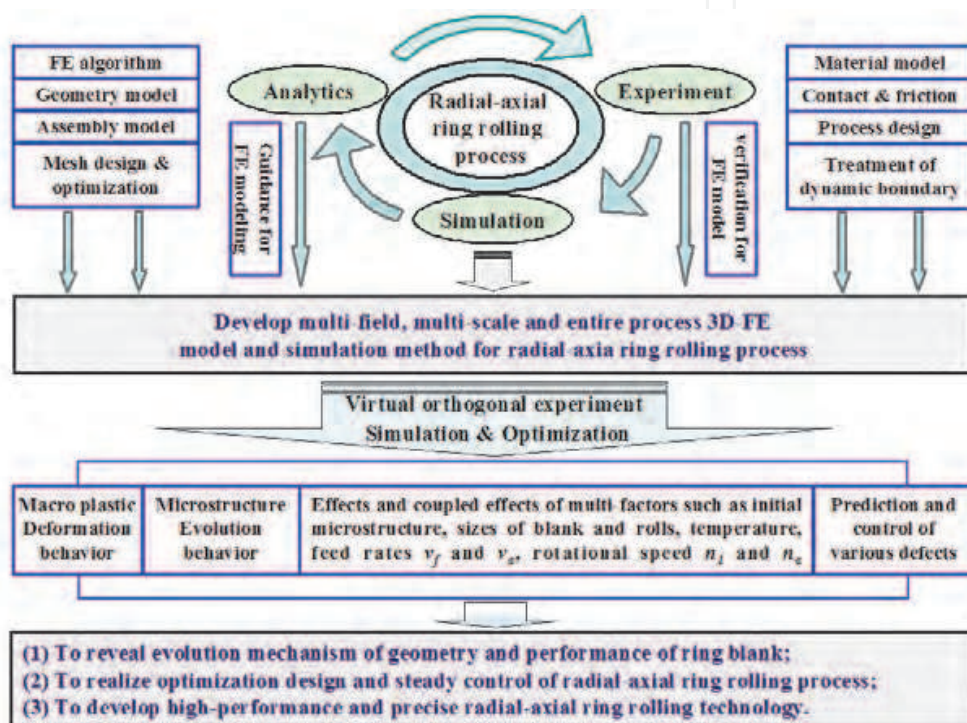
FE algorithm

Geometry model

Assembly model

Mesh design & optimization

Analytics

Radial-axial ring rolling process

Experiment

Guidance for FE modeling

Simulation

verification for FE model

Material model

Contact & friction

Process design

Treatment of dynamic boundary

Develop multi-field, multi-scale and entire process 3D-FE model and simulation method for radial-axia ring rolling process

Virtual orthogonal experiment
Simulation & Optimization

Macro plastic Deformation behavior

Microstructure Evolution behavior

Effects and coupled effects of multi-factors such as initial microstructure, sizes of blank and rolls, temperature, feed rates $v_f$ and $v_a$, rotational speed $n_1$ and $n_e$

Prediction and control of various defects

(1) To reveal evolution mechanism of geometry and performance of ring blank;
(2) To realize optimization design and steady control of radial-axial ring rolling process;
(3) To develop high-performance and precise radial-axial ring rolling technology.